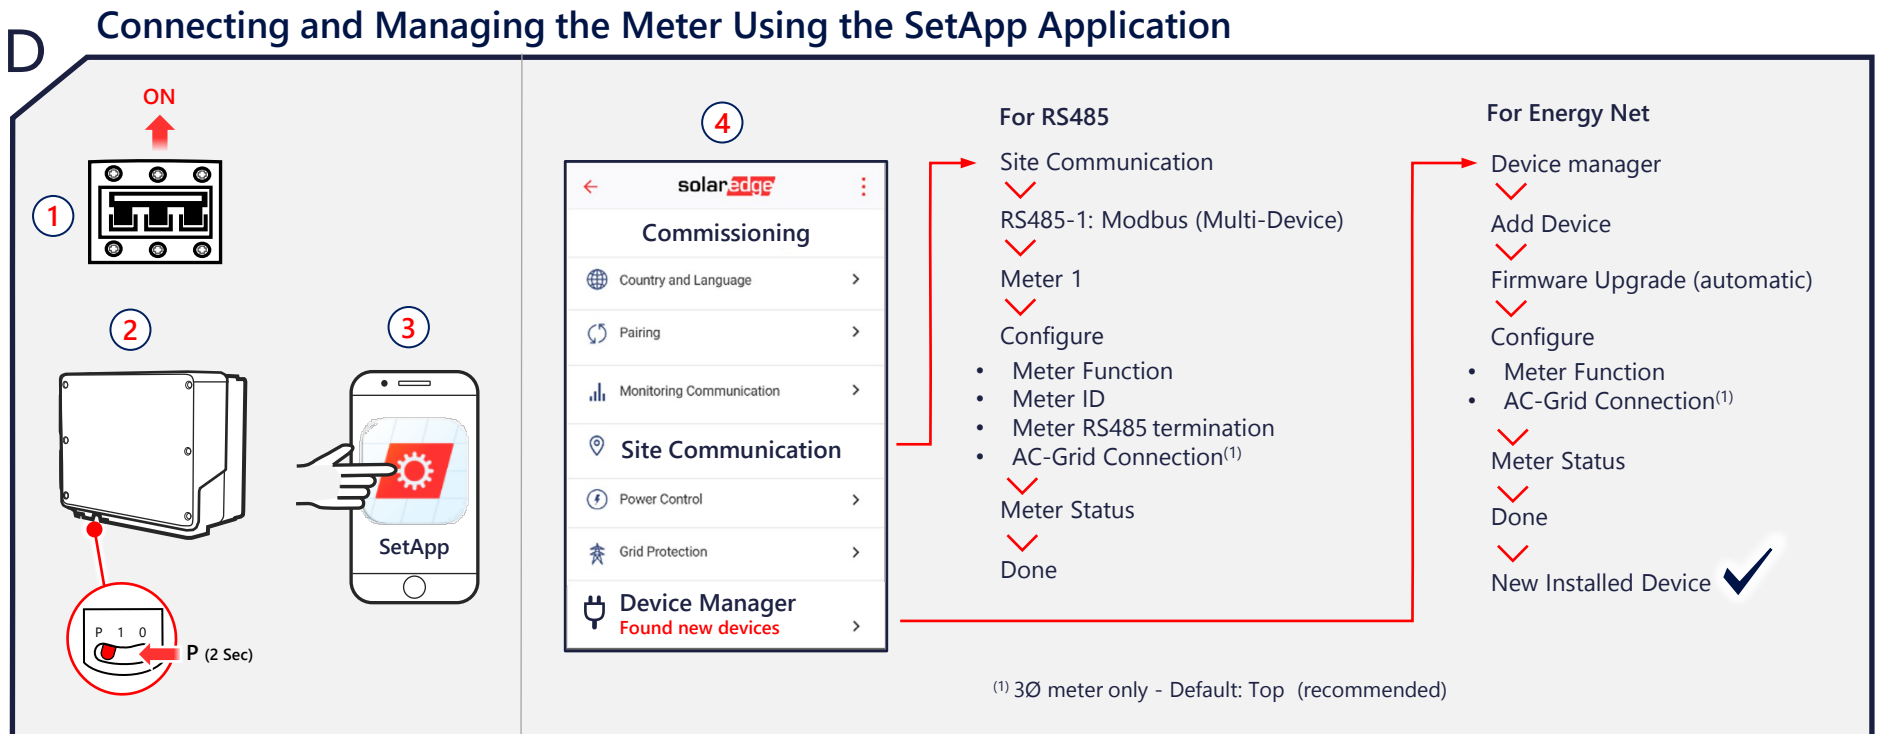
D

Connecting and Managing the Meter Using the SetApp Application

ON

1

2

3

SetApp

P 1 0

P (2 Sec)

4

solaredge

Commissioning

Country and Language

Pairing

Monitoring Communication

Site Communication

Power Control

Grid Protection

Device Manager
Found new devices

For RS485

Site Communication

RS485-1: Modbus (Multi-Device)

Meter 1

Configure

• Meter Function
• Meter ID
• Meter RS485 termination
• AC-Grid Connection$^{(1)}$

Meter Status

Done

For Energy Net

Device manager

Add Device

Firmware Upgrade (automatic)

Configure

• Meter Function
• AC-Grid Connection$^{(1)}$

Meter Status

Done

New Installed Device

$^{(1)}$ 3Ø meter only - Default: Top (recommended)